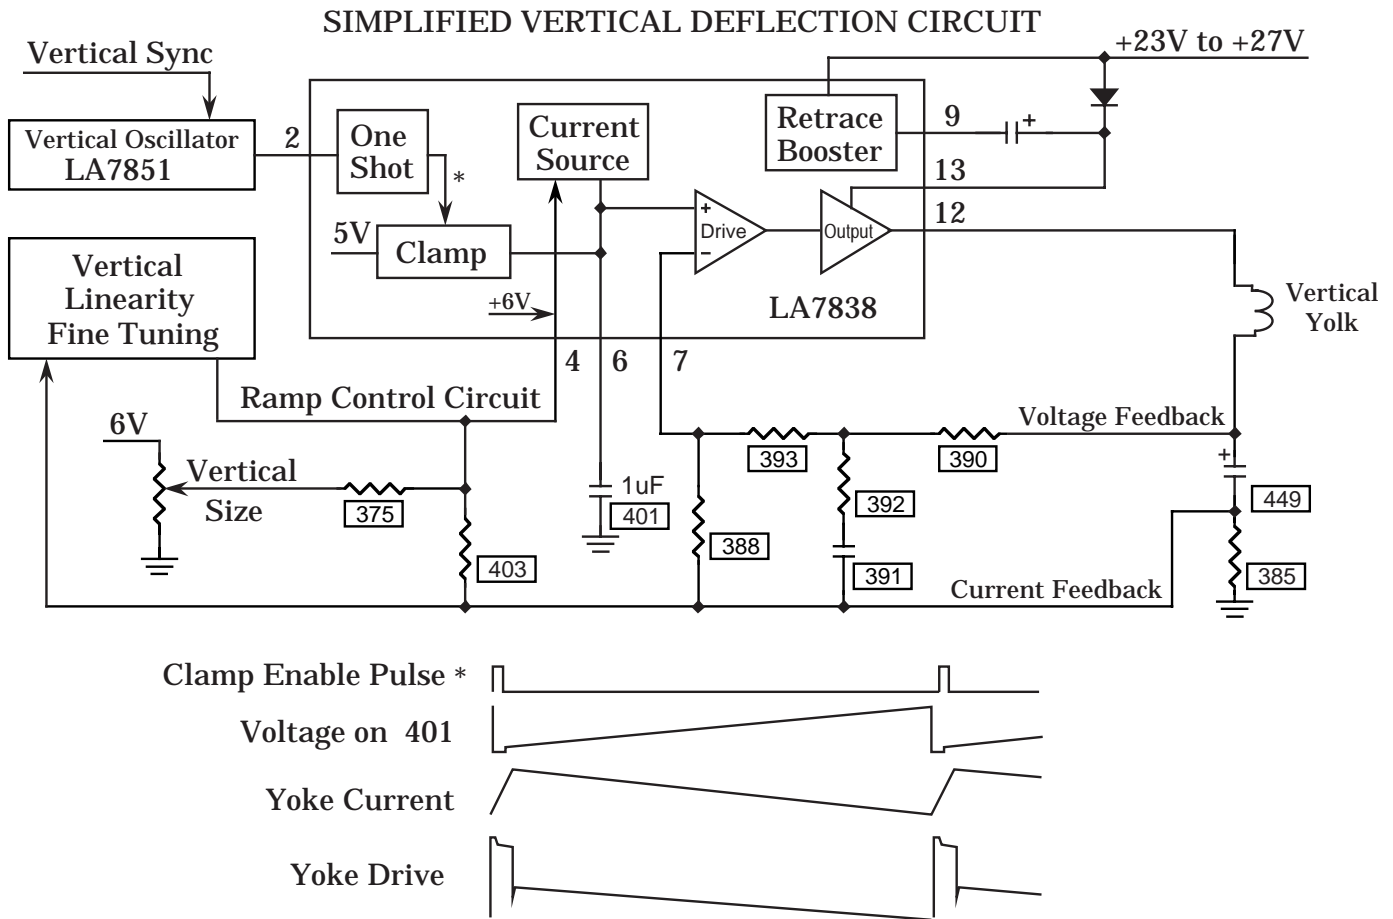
SIMPLIFIED VERTICAL DEFLECTION CIRCUIT

Vertical Sync

+23V to +27V

Vertical Oscillator LA7851

2

One Shot

*

Current Source

Retrace Booster

9

+

13

12

5V

Clamp

+

Drive

−

Output

Vertical Linearity Fine Tuning

+6V

LA7838

Vertical Yolk

4

6

7

Ramp Control Circuit

Voltage Feedback

6V

Vertical Size

375

393

390

1uF

401

392

+

449

403

388

391

385

Current Feedback

Clamp Enable Pulse *

Voltage on 401

Yoke Current

Yoke Drive